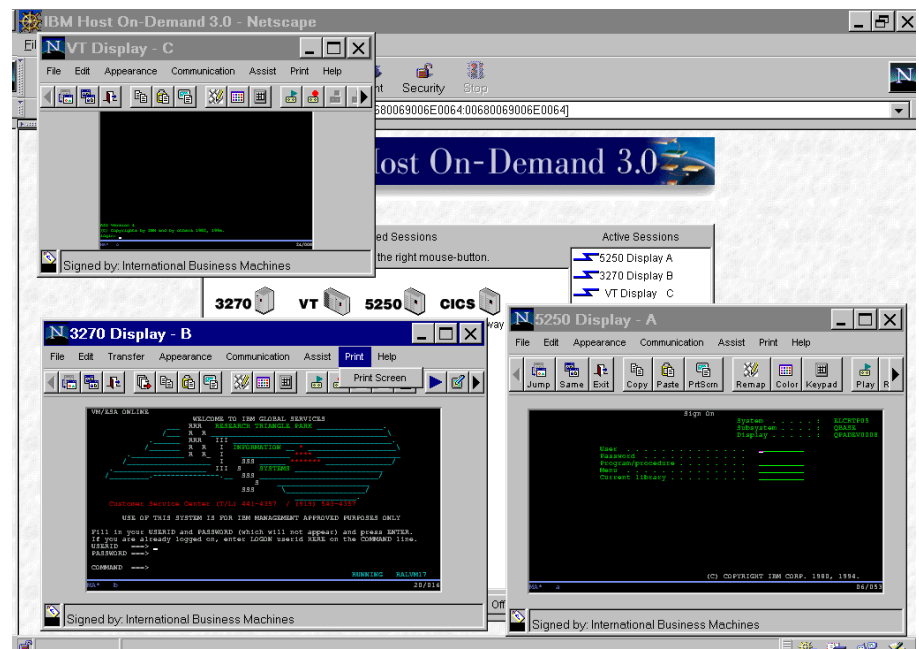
IBM Host On-Demand 3.0 - Netscape

VT Display - C

File Edit Appearance Communication Assist Print Help

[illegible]

Signed by: International Business Machines

t Security Stop

680069006E0064:00680069006E0064]

Host On-Demand 3.0

ed Sessions

the right mouse-button.

Active Sessions

5250 Display A

3270 Display B

VT Display C

3270 VT 5250 CICS

3270 Display - B

File Edit Transfer Appearance Communication Assist Print Help

Print Screen

VM/ESA ONLINE

WELCOME TO IBM GLOBAL SERVICES

RESEARCH TRIANGLE PARK

INFORMATION

SYSTEMS

Customer Service Center (919) 543-4357 / (919) 543-4357

USE OF THIS SYSTEM IS FOR IBM MANAGEMENT APPROVED PURPOSES ONLY

Fill in your USERID and PASSWORD (which will not appear) and press ENTER.
If you are already logged on, enter LOGON userid HERE on the COMMAND line.
USERID ===>
PASSWORD ===>

COMMAND ===>

RUNNING RALVM17

MA* B 28/014

Signed by: International Business Machines

5250 Display - A

File Edit Appearance Communication Assist Print Help

Jump Same Exit Copy Paste PrtScrn Remap Color Keypad Play R

Sign On

System . . . . . : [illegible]
Subsystem . . . . : QBASE
Display . . . . . : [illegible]

User . . . . . . . . . . . . .
Password . . . . . . . . . . .
Program/procedure . . . . . . .
Menu . . . . . . . . . . . . .
Current library . . . . . . . .

(C) COPYRIGHT IBM CORP. 1980, 1994.

MA* a 06/053

Signed by: International Business Machines

Off